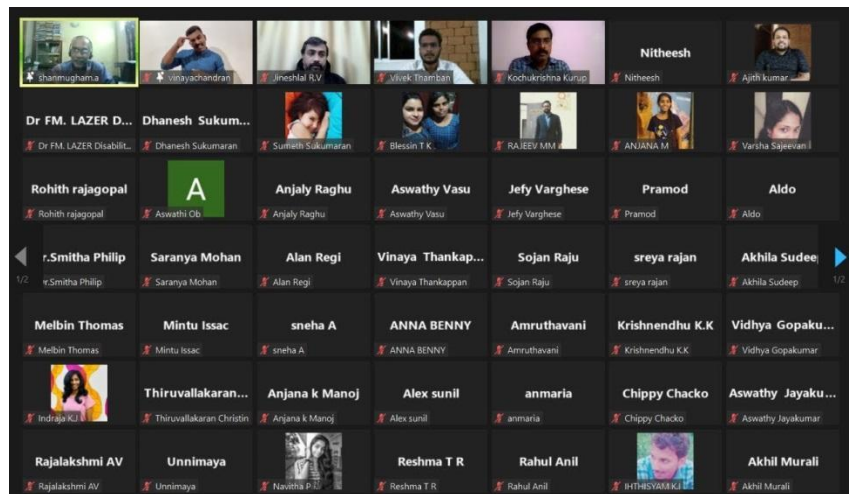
shanmugham.a
vinayachandran
Jineshlal R.V
Vivek Thamban
Kochukrishna Kurup
Nitheesh
Nitheesh
Ajith kumar

Dr FM. LAZER D...
Dr FM. LAZER Disabilit...
Dhanesh Sukum...
Dhanesh Sukumaran
Sumeth Sukumaran
Blessin T K
RAJEEV MM
ANJANA M
Varsha Sajeevan

Rohith rajagopal
Rohith rajagopal
A
Aswathi Ob
Anjaly Raghu
Anjaly Raghu
Aswathy Vasu
Aswathy Vasu
Jefy Varghese
Jefy Varghese
Pramod
Pramod
Aldo
Aldo

1/2
r.Smitha Philip
r.Smitha Philip
Saranya Mohan
Saranya Mohan
Alan Regi
Alan Regi
Vinaya Thankap...
Vinaya Thankappan
Sojan Raju
Sojan Raju
sreya rajan
sreya rajan
Akhila Sudee
Akhila Sudeep
1/2

Melbin Thomas
Melbin Thomas
Mintu Issac
Mintu Issac
sneha A
sneha A
ANNA BENNY
ANNA BENNY
Amruthavani
Amruthavani
Krishnendhu K.K
Krishnendhu K.K
Vidhya Gopaku...
Vidhya Gopakumar

Indraja K.J
Thiruvallakaran...
Thiruvallakaran Christin
Anjana k Manoj
Anjana k Manoj
Alex sunil
Alex sunil
anmaria
anmaria
Chippy Chacko
Chippy Chacko
Aswathy Jayaku...
Aswathy Jayakumar

Rajalakshmi AV
Rajalakshmi AV
Unnimaya
Unnimaya
Navitha P
Reshma T R
Reshma T R
Rahul Anil
Rahul Anil
IHTHISYAM K.I
Akhil Murali
Akhil Murali